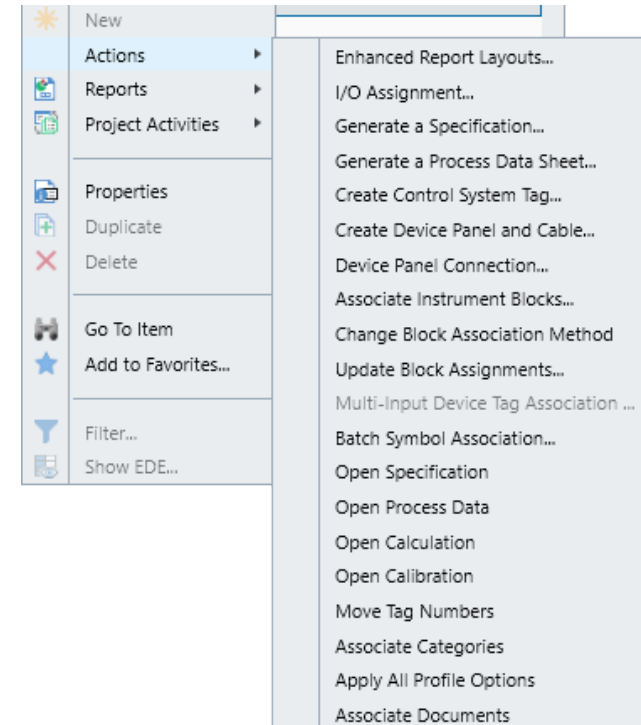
New
Actions
Reports
Project Activities

Properties
Duplicate
Delete

Go To Item
Add to Favorites...

Filter...
Show EDE...

Enhanced Report Layouts...
I/O Assignment...
Generate a Specification...
Generate a Process Data Sheet...
Create Control System Tag...
Create Device Panel and Cable...
Device Panel Connection...
Associate Instrument Blocks...
Change Block Association Method
Update Block Assignments...
Multi-Input Device Tag Association ...
Batch Symbol Association...
Open Specification
Open Process Data
Open Calculation
Open Calibration
Move Tag Numbers
Associate Categories
Apply All Profile Options
Associate Documents